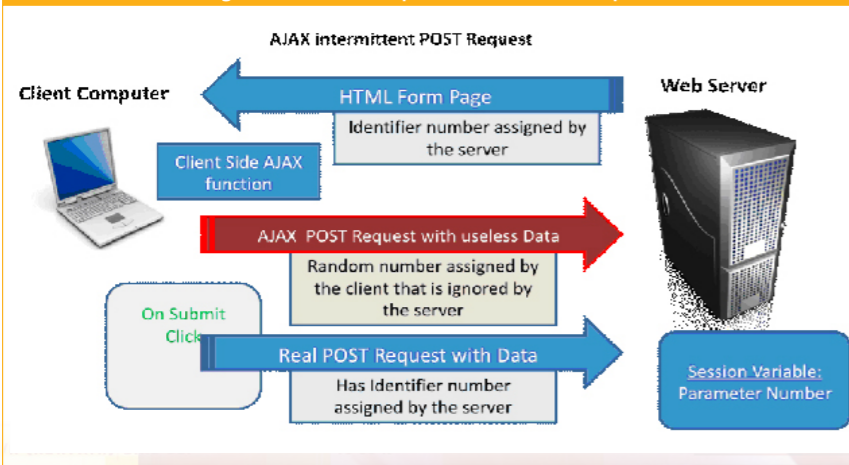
AJAX intermittent POST Request

Client Computer

Web Server

HTML Form Page

Identifier number assigned by the server

Client Side AJAX function

AJAX POST Request with useless Data

Random number assigned by the client that is ignored by the server

On Submit Click

Real POST Request with Data

Has Identifier number assigned by the server

Session Variable: Parameter Number